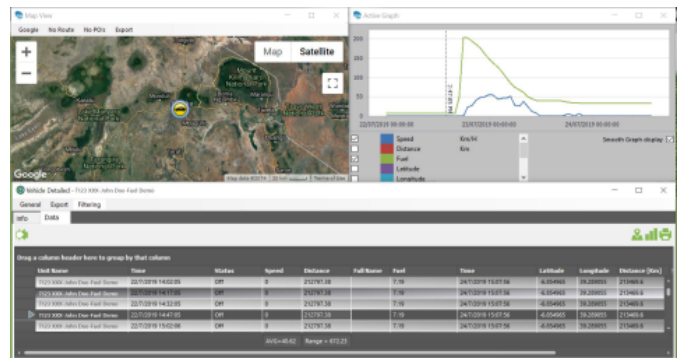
Map View

Google No Route No POIs Export

Map Satellite

Google

Map data ©2019

Terms of Use

Active Graph

22/07/2019 00:00:00

23/07/2019 00:00:00

24/07/2019 00:00:00

Speed Km/H

Distance Km

Fuel

Latitude

Longitude

Smooth Graph display

Vehicle Detailed - T123 XXX John Doe Fuel Demo

General Export Filtering

Info Data

Drag a column header here to group by that column

| Unit Name | Time | Status | Speed | Distance | Fuel Name | Fuel | Time | Latitude | Longitude | Distance [Km] |
|---|---|---|---|---|---|---|---|---|---|---|
| T123 XXX John Doe Fuel Demo | 22/7/2019 14:02:05 | Off | 0 | 212797.38 | | 7.19 | 24/7/2019 15:07:56 | -6.054965 | 39.289055 | 213469.6 |
| T123 XXX John Doe Fuel Demo | 22/7/2019 14:17:05 | Off | 0 | 212797.38 | | 7.19 | 24/7/2019 15:07:56 | -6.054965 | 39.289055 | 213469.6 |
| T123 XXX John Doe Fuel Demo | 22/7/2019 14:32:05 | Off | 0 | 212797.38 | | 7.19 | 24/7/2019 15:07:56 | -6.054965 | 39.289055 | 213469.6 |
| T123 XXX John Doe Fuel Demo | 22/7/2019 14:47:05 | Off | 0 | 212797.38 | | 7.19 | 24/7/2019 15:07:56 | -6.054965 | 39.289055 | 213469.6 |
| T123 XXX John Doe Fuel Demo | 22/7/2019 15:02:06 | Off | 0 | 212797.38 | | 7.19 | 24/7/2019 15:07:56 | -6.054965 | 39.289055 | 213469.6 |

AVG=40.62 Range = 672.23